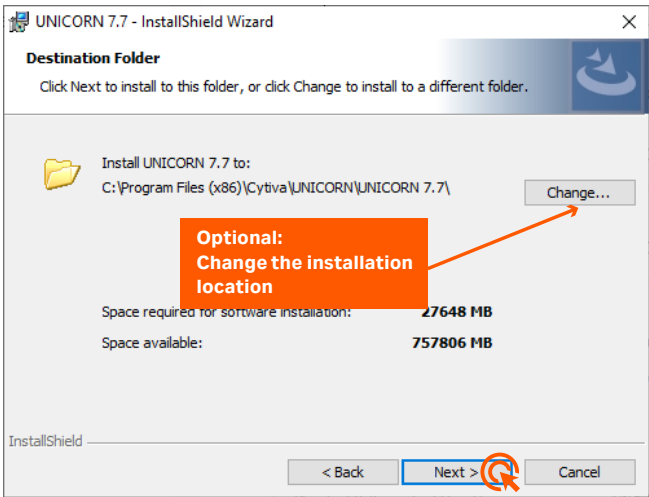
UNICORN 7.7 - InstallShield Wizard

Destination Folder

Click Next to install to this folder, or click Change to install to a different folder.

Install UNICORN 7.7 to:
C:\Program Files (x86)\Cytiva\UNICORN\UNICORN 7.7\

Change...

Optional:
Change the installation location

Space required for software installation: 27648 MB

Space available: 757806 MB

InstallShield

< Back

Next >

Cancel